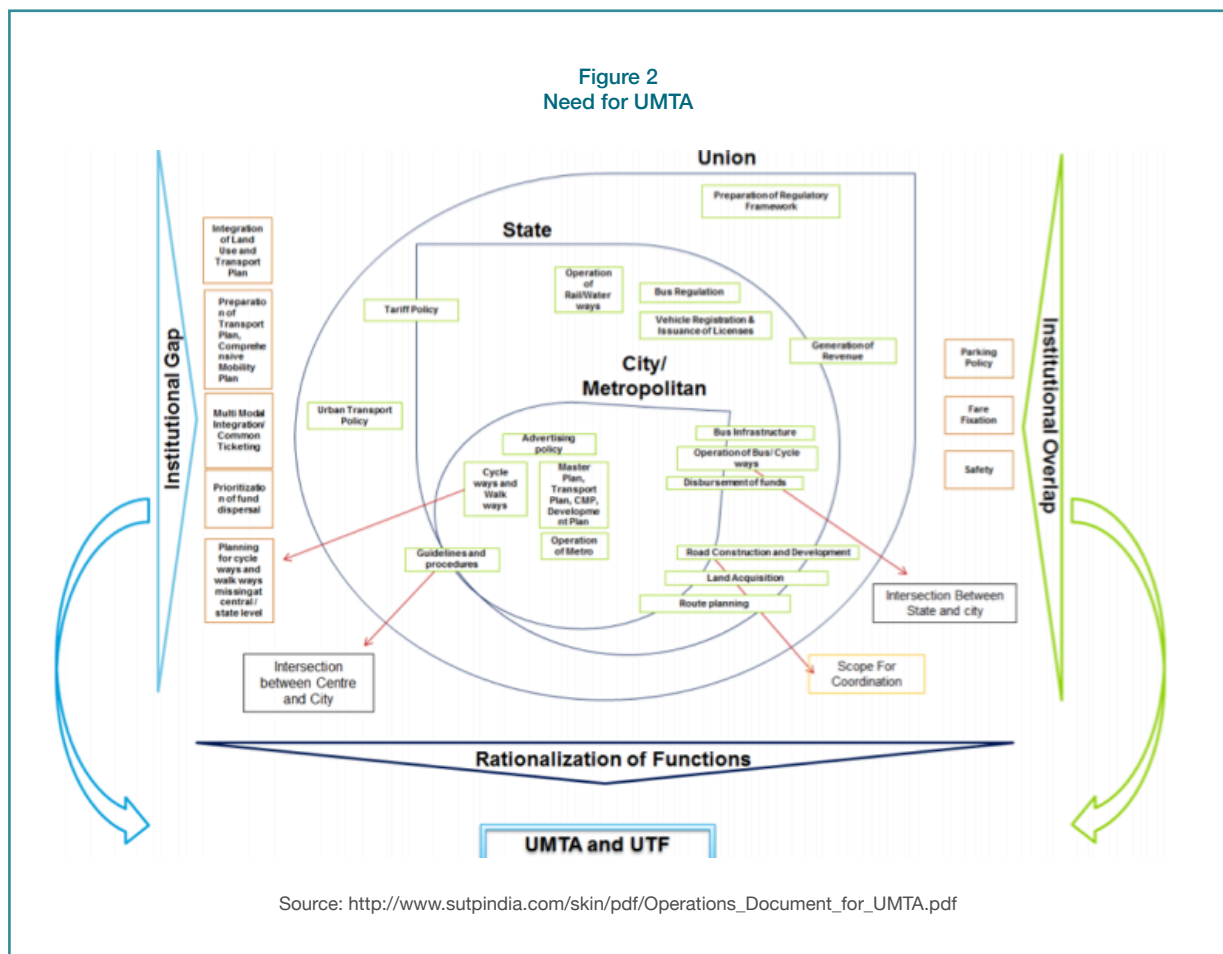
Figure 2
Need for UMTA

Institutional Gap

Integration of Land Use and Transport Plan

Preparation of Transport Plan, Comprehensive Mobility Plan

Multi Modal Integration/ Common Ticketing

Prioritization of fund dispersal

Planning for cycle ways and walk ways missingat central / state level

Union

Preparation of Regulatory Framework

State

Tariff Policy

Operation of Rail/Water ways

Bus Regulation

Vehicle Registration & Issuance of Licenses

Generation of Revenue

City/ Metropolitan

Urban Transport Policy

Advertising policy

Cycle ways and Walk ways

Master Plan, Transport Plan, CMP, Development Plan

Operation of Metro

Guidelines and procedures

Bus Infrastructure

Operation of Bus/ Cycle ways

Disbursement of funds

Road Construction and Development

Land Acquisition

Route planning

Intersection between Centre and City

Scope For Coordination

Intersection Between State and city

Institutional Overlap

Parking Policy

Fare Fixation

Safety

Rationalization of Functions

UMTA and UTF

Source: http://www.sutpindia.com/skin/pdf/Operations_Document_for_UMTA.pdf